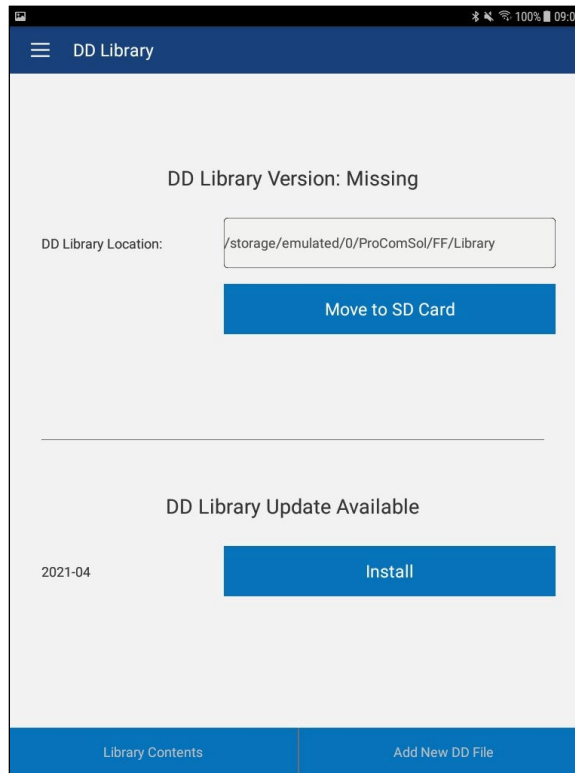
100% 09:0

DD Library

DD Library Version: Missing

DD Library Location:

/storage/emulated/0/ProComSol/FF/Library

Move to SD Card

DD Library Update Available

2021-04

Install

Library Contents

Add New DD File